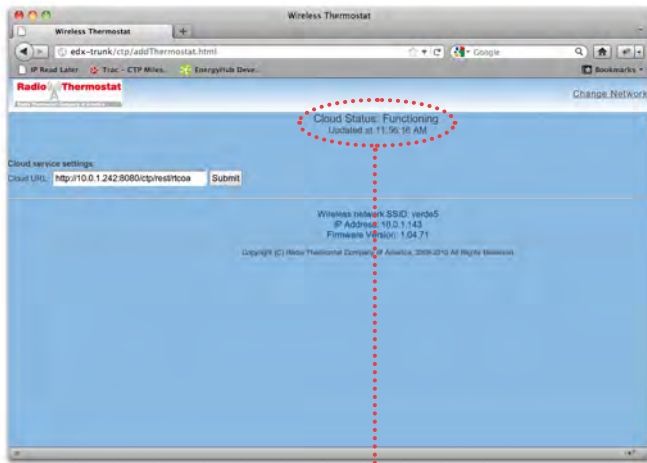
Wireless Thermostat

Wireless Thermostat

+

edx-trunk/ctp/addThermostat.html

Google

IP Read Later

Trac – CTP Miles..

EnergyHub Deve..

Bookmarks

Radio Thermostat

Radio Thermostat Company of America

Change Network

Cloud Status: Functioning
Updated at 11:56:16 AM

Cloud service settings

Cloud URL: http://10.0.1.242:8080/ctp/rest/tcoa Submit

Wireless network SSID: verde5
IP Address: 10.0.1.143
Firmware Version: 1.04.71

Copyright (C) Radio Thermostat Company of America, 2009-2010 All Rights Reserved